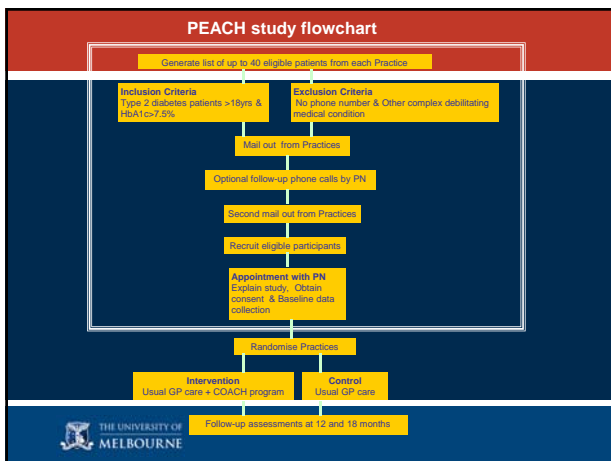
PEACH study flowchart

Generate list of up to 40 eligible patients from each Practice

Inclusion Criteria
Type 2 diabetes patients >18yrs & HbA1c>7.5%

Exclusion Criteria
No phone number & Other complex debilitating medical condition

Mail out from Practices

Optional follow-up phone calls by PN

Second mail out from Practices

Recruit eligible participants

Appointment with PN
Explain study, Obtain consent & Baseline data collection

Randomise Practices

Intervention
Usual GP care + COACH program

Control
Usual GP care

THE UNIVERSITY OF MELBOURNE

Follow-up assessments at 12 and 18 months